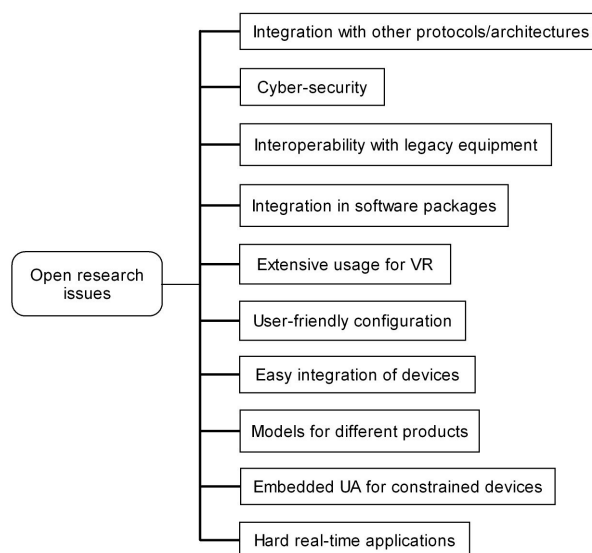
Open research issues

Integration with other protocols/architectures

Cyber-security

Interoperability with legacy equipment

Integration in software packages

Extensive usage for VR

User-friendly configuration

Easy integration of devices

Models for different products

Embedded UA for constrained devices

Hard real-time applications